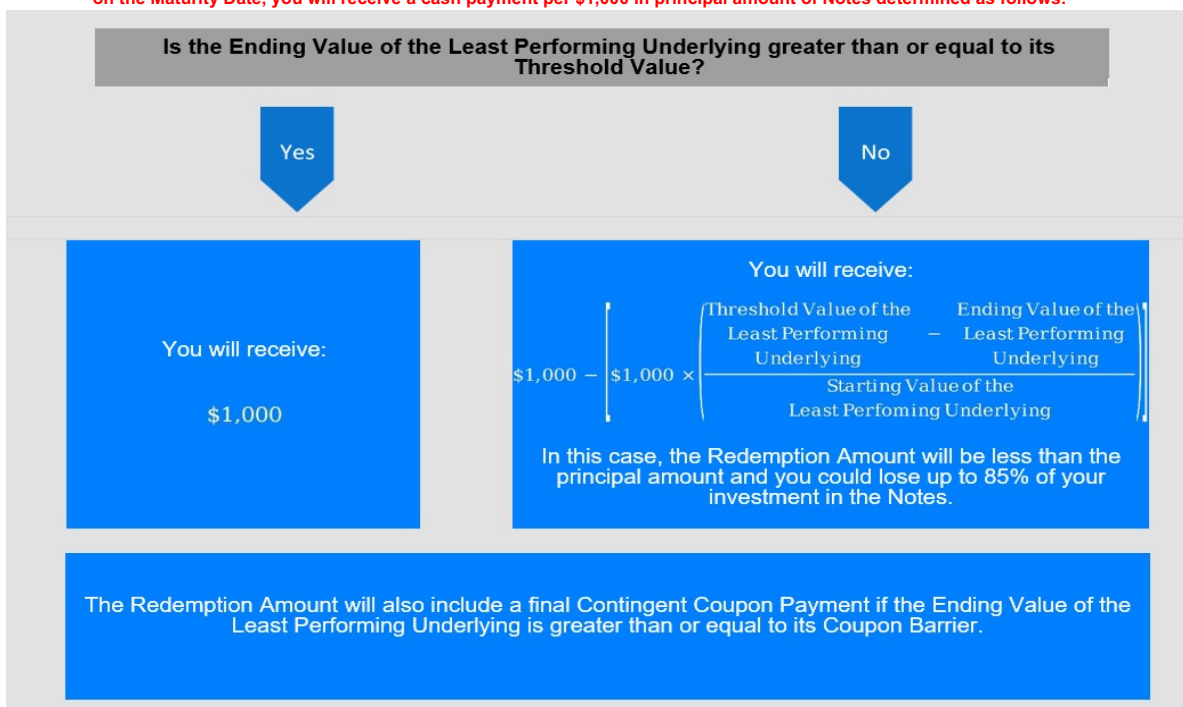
on the Maturity Date, you will receive a cash payment per $1,000 in principal amount of Notes determined as follows:

Is the Ending Value of the Least Performing Underlying greater than or equal to its Threshold Value?

Yes

No

You will receive:

$1,000

You will receive:

$\$1{,}000 - \left[\$1{,}000 \times \left(\frac{\text{Threshold Value of the Least Performing Underlying} - \text{Ending Value of the Least Performing Underlying}}{\text{Starting Value of the Least Perfoming Underlying}}\right)\right]$

In this case, the Redemption Amount will be less than the principal amount and you could lose up to 85% of your investment in the Notes.

The Redemption Amount will also include a final Contingent Coupon Payment if the Ending Value of the Least Performing Underlying is greater than or equal to its Coupon Barrier.